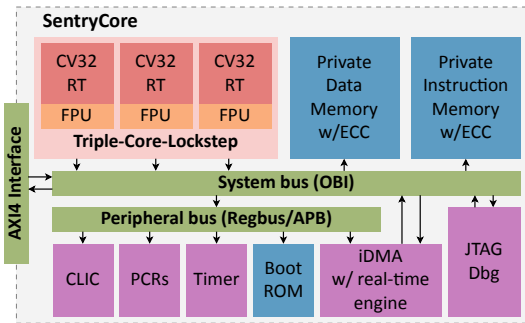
SentryCore

CV32 RT
FPU

CV32 RT
FPU

CV32 RT
FPU

Triple-Core-Lockstep

Private Data Memory w/ECC

Private Instruction Memory w/ECC

AXI4 Interface

System bus (OBI)

Peripheral bus (Regbus/APB)

CLIC

PCRs

Timer

Boot ROM

iDMA w/ real-time engine

JTAG Dbg